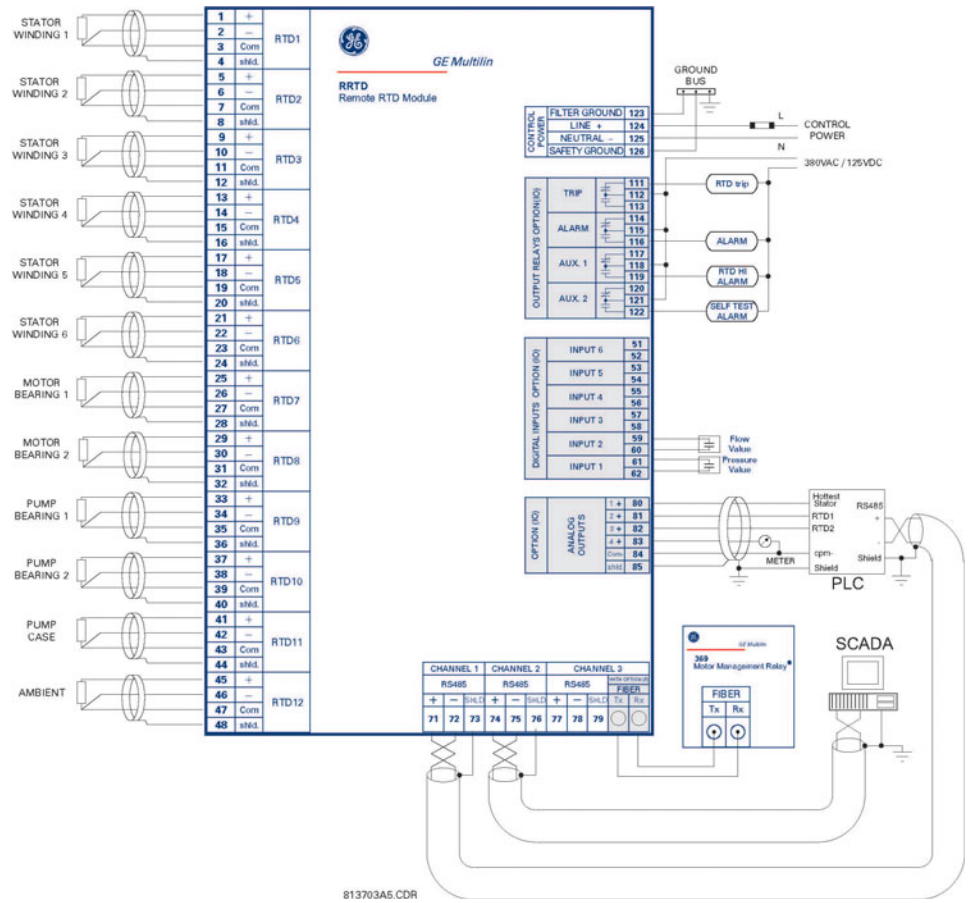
STATOR WINDING 1
STATOR WINDING 2
STATOR WINDING 3
STATOR WINDING 4
STATOR WINDING 5
STATOR WINDING 6
MOTOR BEARING 1
MOTOR BEARING 2
PUMP BEARING 1
PUMP BEARING 2
PUMP CASE
AMBIENT

| | | |
|---|---|---|
| 1 | + | RTD1 |
| 2 | – | |
| 3 | Com | |
| 4 | shld. | |
| 5 | + | RTD2 |
| 6 | – | |
| 7 | Com | |
| 8 | shld. | |
| 9 | + | RTD3 |
| 10 | – | |
| 11 | Com | |
| 12 | shld. | |
| 13 | + | RTD4 |
| 14 | – | |
| 15 | Com | |
| 16 | shld. | |
| 17 | + | RTD5 |
| 18 | – | |
| 19 | Com | |
| 20 | shld. | |
| 21 | + | RTD6 |
| 22 | – | |
| 23 | Com | |
| 24 | shld. | |
| 25 | + | RTD7 |
| 26 | – | |
| 27 | Com | |
| 28 | shld. | |
| 29 | + | RTD8 |
| 30 | – | |
| 31 | Com | |
| 32 | shld. | |
| 33 | + | RTD9 |
| 34 | – | |
| 35 | Com | |
| 36 | shld. | |
| 37 | + | RTD10 |
| 38 | – | |
| 39 | Com | |
| 40 | shld. | |
| 41 | + | RTD11 |
| 42 | – | |
| 43 | Com | |
| 44 | shld. | |
| 45 | + | RTD12 |
| 46 | – | |
| 47 | Com | |
| 48 | shld. | |

GE Multilin
RRTD
Remote RTD Module

GROUND BUS

CONTROL POWER
FILTER GROUND 123
LINE + 124
NEUTRAL - 125
SAFETY GROUND 126

L
N
CONTROL POWER
380VAC / 125VDC

OUTPUT RELAYS OPTION(IO)
TRIP 111 112 113
ALARM 114 115 116
AUX. 1 117 118 119
AUX. 2 120 121 122

RTD trip
ALARM
RTD HI ALARM
SELF TEST ALARM

DIGITAL INPUTS OPTION (IO)
INPUT 6 51 52
INPUT 5 53 54
INPUT 4 55 56
INPUT 3 57 58
INPUT 2 59 60
INPUT 1 61 62

Flow Valve
Pressure Value

OPTION (IO)
ANALOG OUTPUTS
1 + 80
2 + 81
3 + 82
4 + 83
Com- 84
shld 85

METER

Hottest Stator
RTD1
RTD2
cpm-
Shield
RS485
+
-
Shield
PLC

369
GE Multilin
Motor Management Relay
FIBER
Tx Rx

SCADA

| CHANNEL 1 | | | CHANNEL 2 | | | CHANNEL 3 | | | | |
|---|---|---|---|---|---|---|---|---|---|---|
| RS485 | | | RS485 | | | RS485 | | | FIBER | |
| + | – | SHLD | + | – | SHLD | + | – | SHLD | Tx | Rx |
| 71 | 72 | 73 | 74 | 75 | 76 | 77 | 78 | 79 | | |

813703A5.CDR